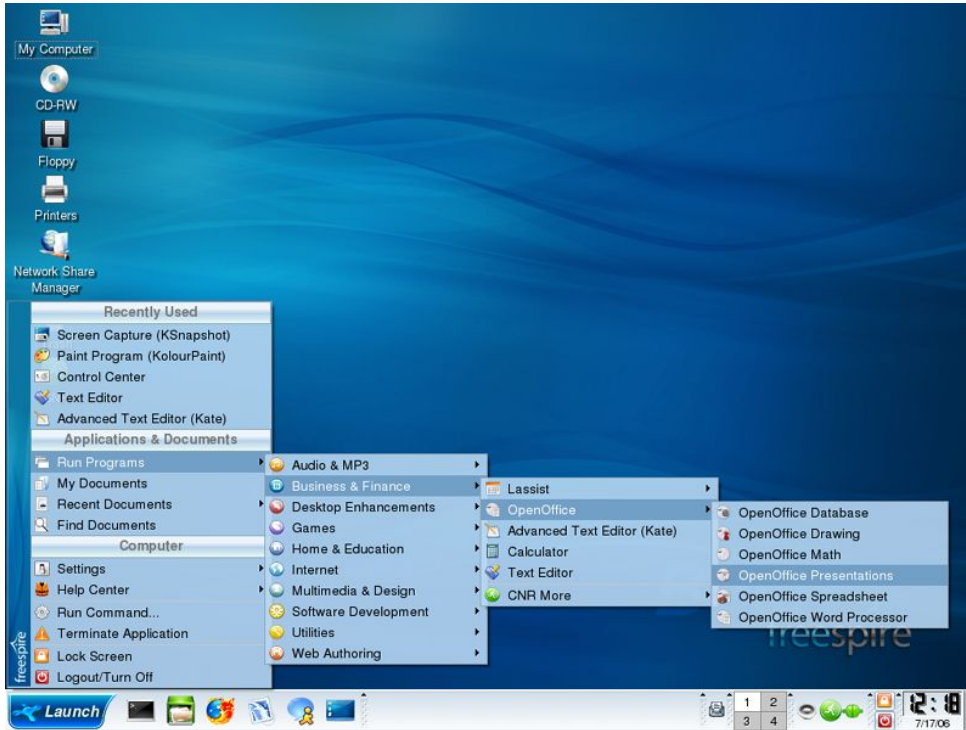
My Computer

CD-RW

Floppy

Printers

Network Share Manager

freespire

Recently Used
Screen Capture (KSnapshot)
Paint Program (KolourPaint)
Control Center
Text Editor
Advanced Text Editor (Kate)
Applications & Documents
Run Programs
My Documents
Recent Documents
Find Documents
Computer
Settings
Help Center
Run Command...
Terminate Application
Lock Screen
Logout/Turn Off

Audio & MP3
Business & Finance
Desktop Enhancements
Games
Home & Education
Internet
Multimedia & Design
Software Development
Utilities
Web Authoring

Lassist
OpenOffice
Advanced Text Editor (Kate)
Calculator
Text Editor
CNR More

OpenOffice Database
OpenOffice Drawing
OpenOffice Math
OpenOffice Presentations
OpenOffice Spreadsheet
OpenOffice Word Processor

freespire

Launch

1 2
3 4

12:18
7/17/06